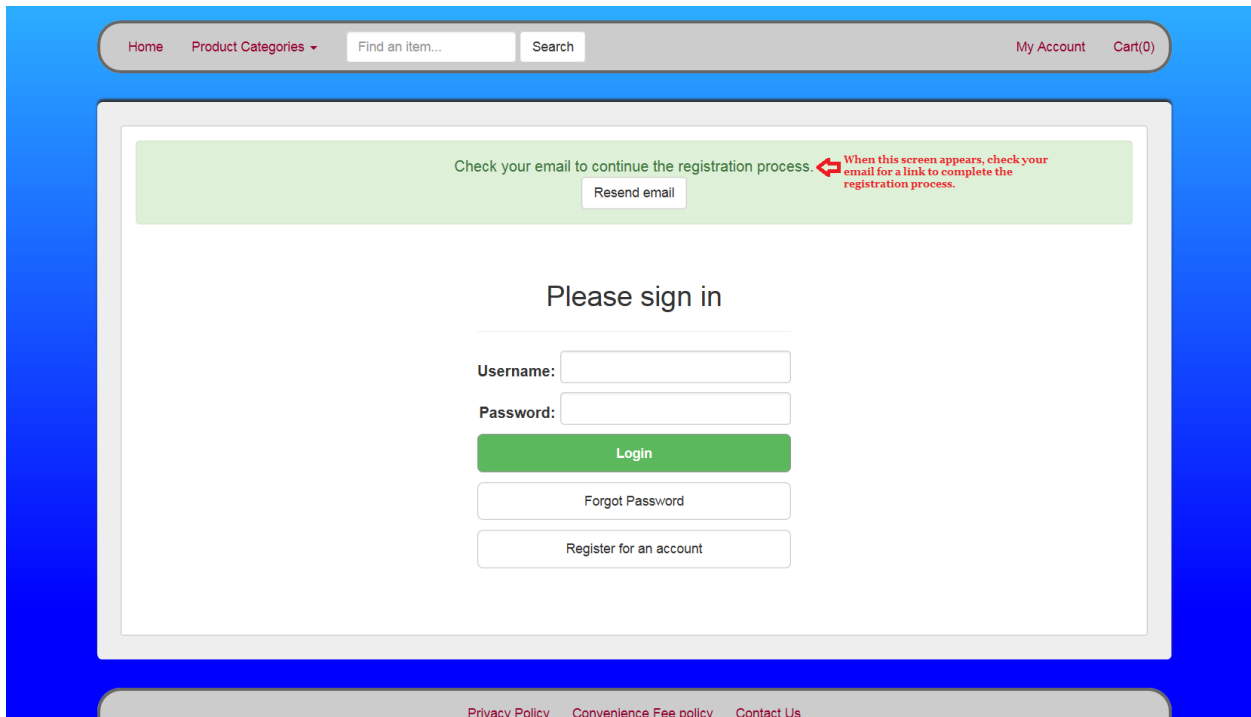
Home Product Categories Find an item... Search My Account Cart(0)

Check your email to continue the registration process.
Resend email

When this screen appears, check your email for a link to complete the registration process.

Please sign in

Username:

Password:

Login

Forgot Password

Register for an account

Privacy Policy Convenience Fee policy Contact Us